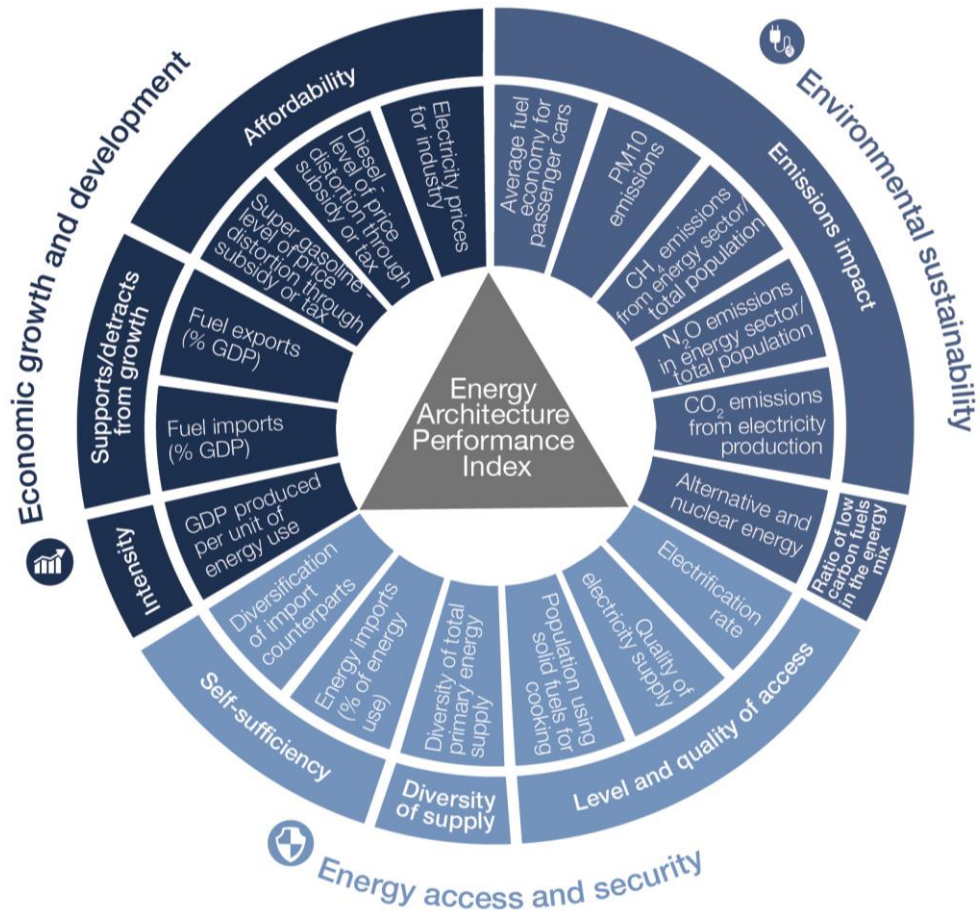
Economic growth and development

Affordability

Supports/detracts from growth

Intensity

Electricity prices for industry

Diesel - level of price distortion through subsidy or tax

Super gasoline - level of price distortion through subsidy or tax

Fuel exports (% GDP)

Fuel imports (% GDP)

GDP produced per unit of energy use

Environmental sustainability

Emissions impact

Average fuel economy for passenger cars

PM10 emissions

$CH_4$ emissions from energy sector/ total population

$N_2O$ emissions in energy sector/ total population

$CO_2$ emissions from electricity production

Alternative and nuclear energy

Ratio of low carbon fuels in the energy mix

Energy Architecture Performance Index

Energy access and security

Self-sufficiency

Diversity of supply

Level and quality of access

Diversification of import counterparts

Energy imports (% of energy use)

Diversity of total primary energy supply

Population using solid fuels for cooking

Quality of electricity supply

Electrification rate